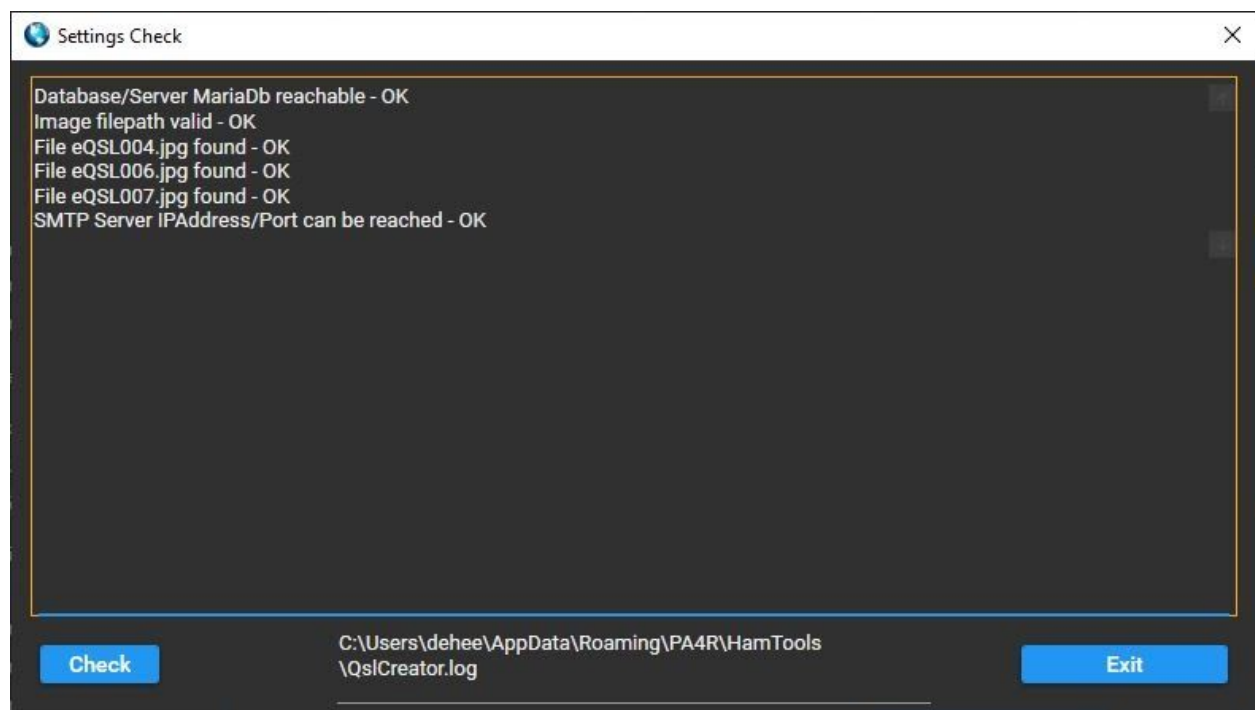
Settings Check

Database/Server MariaDb reachable - OK
Image filepath valid - OK
File eQSL004.jpg found - OK
File eQSL006.jpg found - OK
File eQSL007.jpg found - OK
SMTP Server IPAddress/Port can be reached - OK

Check

C:\Users\dehee\AppData\Roaming\PA4R\HamTools\QslCreator.log

Exit